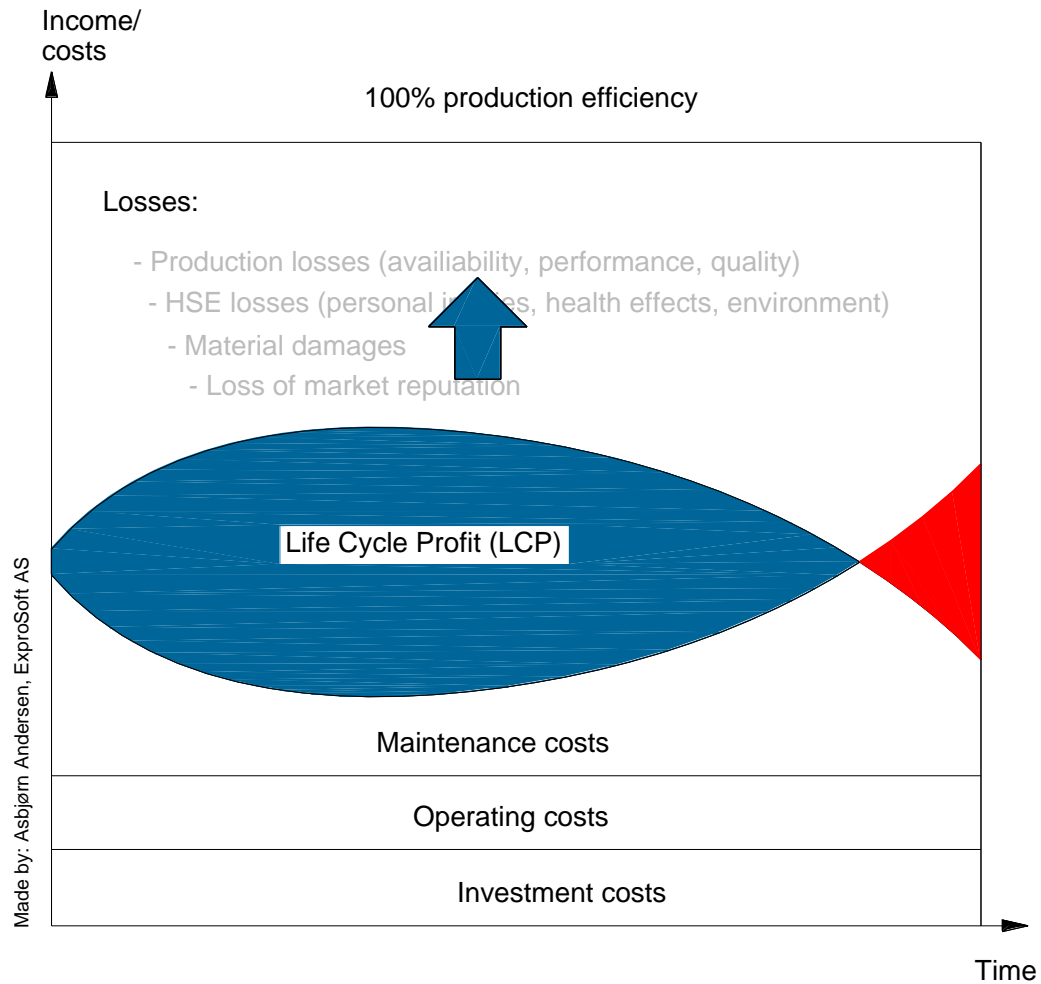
Income/
costs

100% production efficiency

Losses:

- Production losses (availiability, performance, quality)
- HSE losses (personal in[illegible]es, health effects, environment)
- Material damages
- Loss of market reputation

Life Cycle Profit (LCP)

Maintenance costs

Operating costs

Investment costs

Time

Made by: Asbjørn Andersen, ExproSoft AS